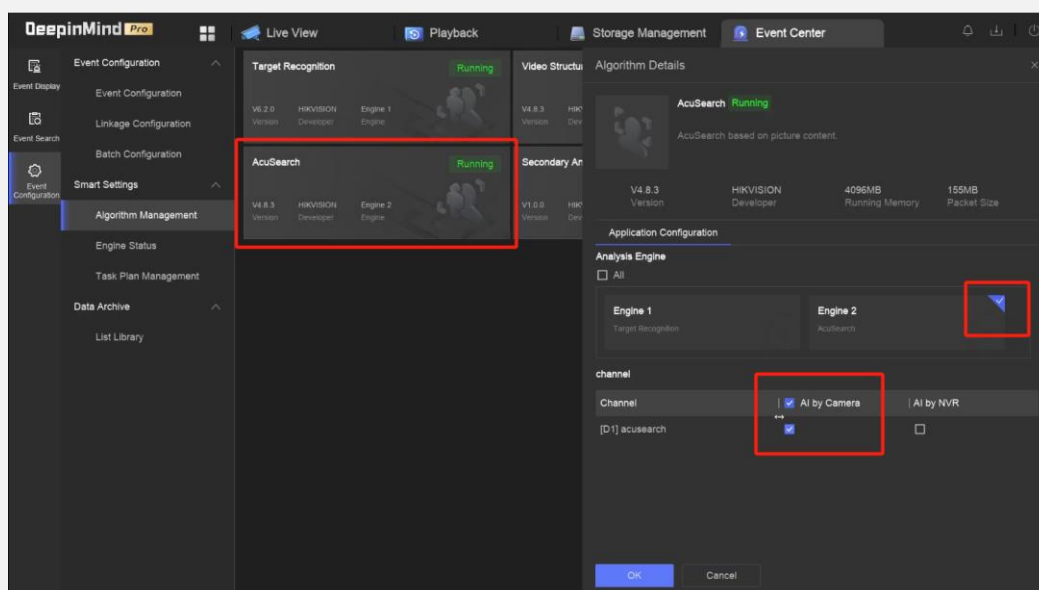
DeepinMind Pro

Live View
Playback
Storage Management
Event Center

Event Display
Event Search
Event Configuration

Event Configuration
Event Configuration
Linkage Configuration
Batch Configuration
Smart Settings
Algorithm Management
Engine Status
Task Plan Management
Data Archive
List Library

Target Recognition
Running
V6.2.0
Version
HIKVISION
Developer
Engine 1
Engine

AcuSearch
Running
V4.8.3
Version
HIKVISION
Developer
Engine 2
Engine

Video Structur
V4.8.3
Version
HIK
Dev

Secondary An
V1.0.0
Version
HIK
Dev

Algorithm Details

AcuSearch Running
AcuSearch based on picture content.

| V4.8.3 | HIKVISION | 4096MB | 155MB |
|---|---|---|---|
| Version | Developer | Running Memory | Packet Size |

Application Configuration

Analysis Engine
All

Engine 1
Target Recognition

Engine 2
AcuSearch

channel

| Channel | AI by Camera | AI by NVR |
|---|---|---|
| [D1] acusearch | | |

OK
Cancel